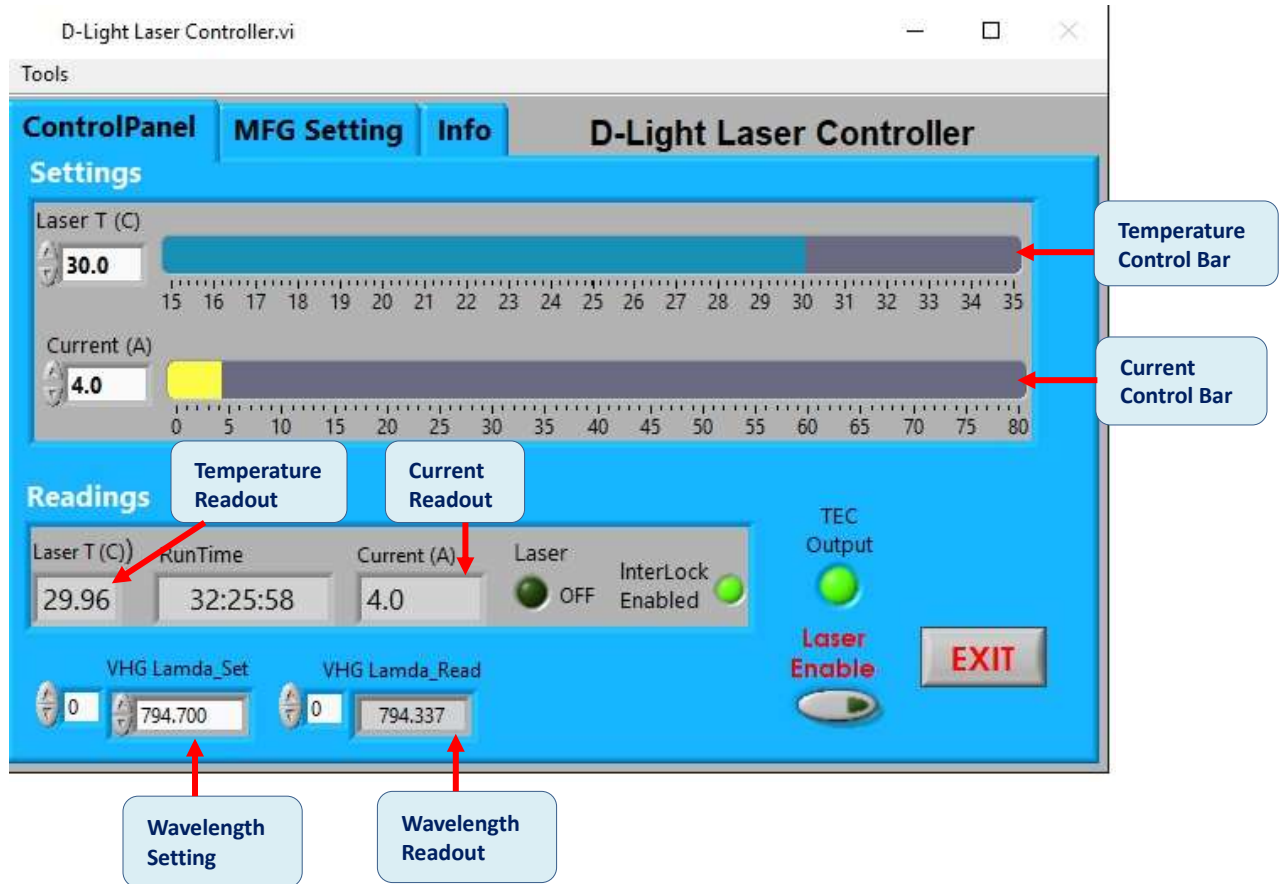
D-Light Laser Controller.vi

Tools

ControlPanel MFG Setting Info

D-Light Laser Controller

Settings

Laser T (C)

30.0

15 16 17 18 19 20 21 22 23 24 25 26 27 28 29 30 31 32 33 34 35

Temperature Control Bar

Current (A)

4.0

0 5 10 15 20 25 30 35 40 45 50 55 60 65 70 75 80

Current Control Bar

Temperature Readout

Current Readout

Readings

Laser T (C)

29.96

RunTime

32:25:58

Current (A)

4.0

Laser

OFF

InterLock Enabled

TEC Output

Laser Enable

EXIT

VHG Lamda_Set

0

794.700

VHG Lamda_Read

0

794.337

Wavelength Setting

Wavelength Readout